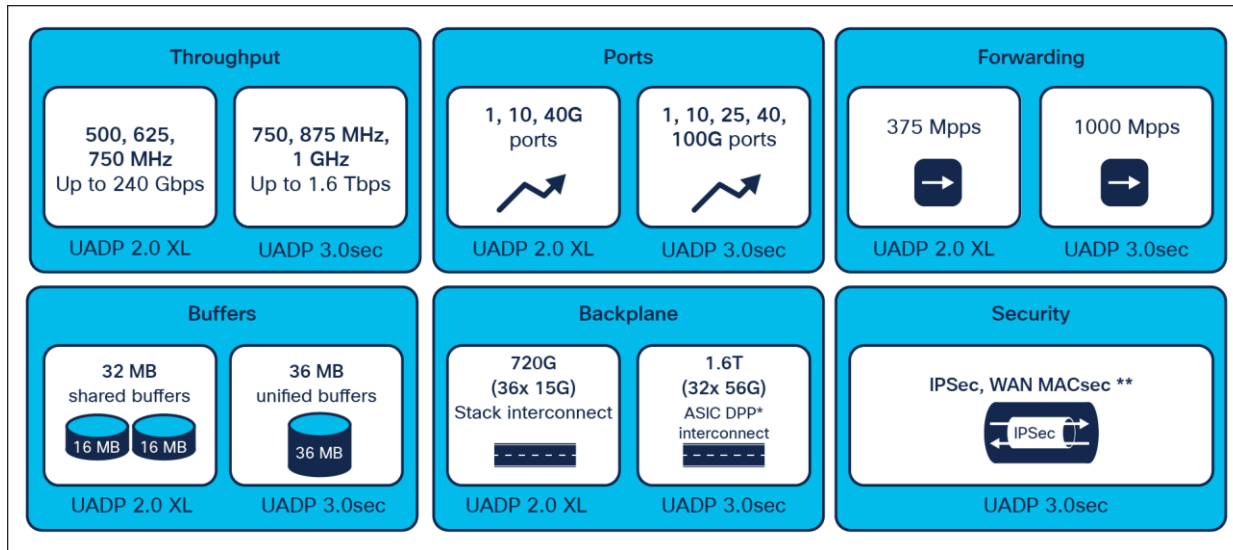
Throughput

500, 625, 750 MHz
Up to 240 Gbps

UADP 2.0 XL

750, 875 MHz, 1 GHz
Up to 1.6 Tbps

UADP 3.0sec

Ports

1, 10, 40G ports

UADP 2.0 XL

1, 10, 25, 40, 100G ports

UADP 3.0sec

Forwarding

375 Mpps

UADP 2.0 XL

1000 Mpps

UADP 3.0sec

Buffers

32 MB
shared buffers
16 MB 16 MB

UADP 2.0 XL

36 MB
unified buffers
36 MB

UADP 3.0sec

Backplane

720G
(36x 15G)
Stack interconnect

UADP 2.0 XL

1.6T
(32x 56G)
ASIC DPP*
interconnect

UADP 3.0sec

Security

IPSec, WAN MACsec **
IPSec

UADP 3.0sec